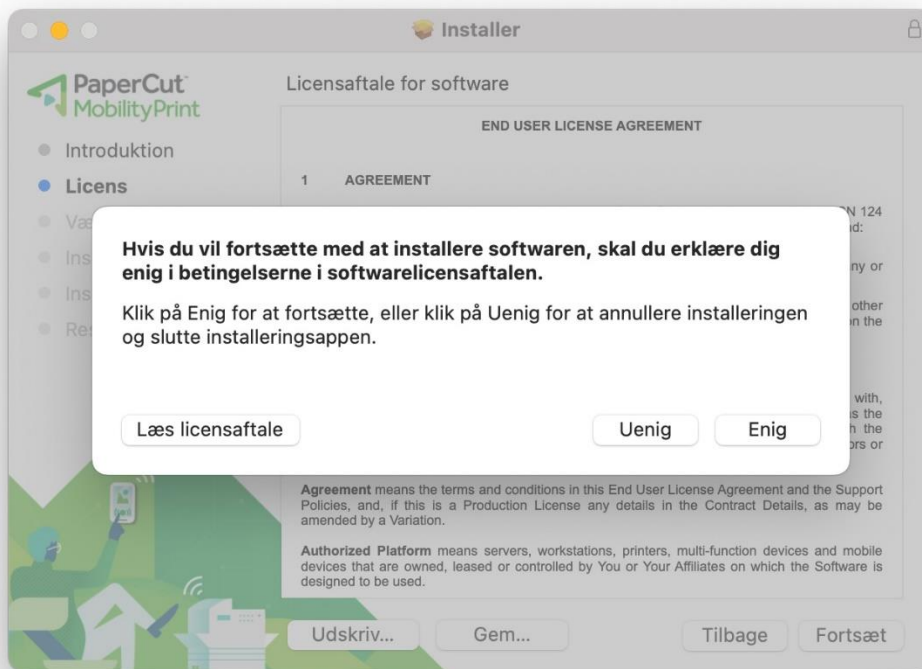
Installer

PaperCut MobilityPrint

Introduktion
Licens
Væ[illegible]
Ins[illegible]
Ins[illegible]
Res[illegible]

Licensaftale for software

END USER LICENSE AGREEMENT

1 AGREEMENT

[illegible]N 124 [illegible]d:

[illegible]ny or

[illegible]other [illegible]n the

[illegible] with, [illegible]s the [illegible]h the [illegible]ors or

Hvis du vil fortsætte med at installere softwaren, skal du erklære dig enig i betingelserne i softwarelicensaftalen.

Klik på Enig for at fortsætte, eller klik på Uenig for at annullere installeringen og slutte installeringsappen.

Læs licensaftale

Uenig

Enig

Agreement means the terms and conditions in this End User License Agreement and the Support Policies, and, if this is a Production License any details in the Contract Details, as may be amended by a Variation.

Authorized Platform means servers, workstations, printers, multi-function devices and mobile devices that are owned, leased or controlled by You or Your Affiliates on which the Software is designed to be used.

Udskriv...

Gem...

Tilbage

Fortsæt